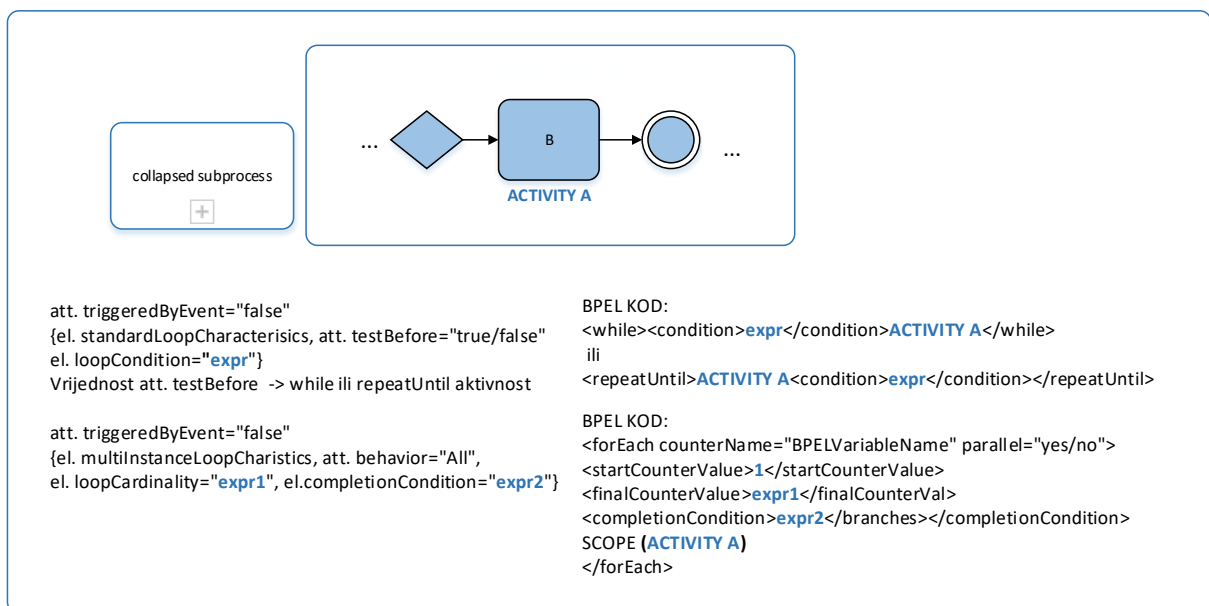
collapsed subprocess

...

B

...

ACTIVITY A

att. triggeredByEvent="false"
{el. standardLoopCharacterisics, att. testBefore="true/false"
el. loopCondition="expr"}
Vrijednost att. testBefore -> while ili repeatUntil aktivnost

att. triggeredByEvent="false"
{el. multiInstanceLoopCharistics, att. behavior="All",
el. loopCardinality="expr1", el.completionCondition="expr2"}

BPEL KOD:
<while><condition>expr</condition>ACTIVITY A</while>
ili
<repeatUntil>ACTIVITY A<condition>expr</condition></repeatUntil>

BPEL KOD:
<forEach counterName="BPELVariableName" parallel="yes/no">
<startCounterValue>1</startCounterValue>
<finalCounterValue>expr1</finalCounterVal>
<completionCondition>expr2</branches></completionCondition>
SCOPE (ACTIVITY A)
</forEach>